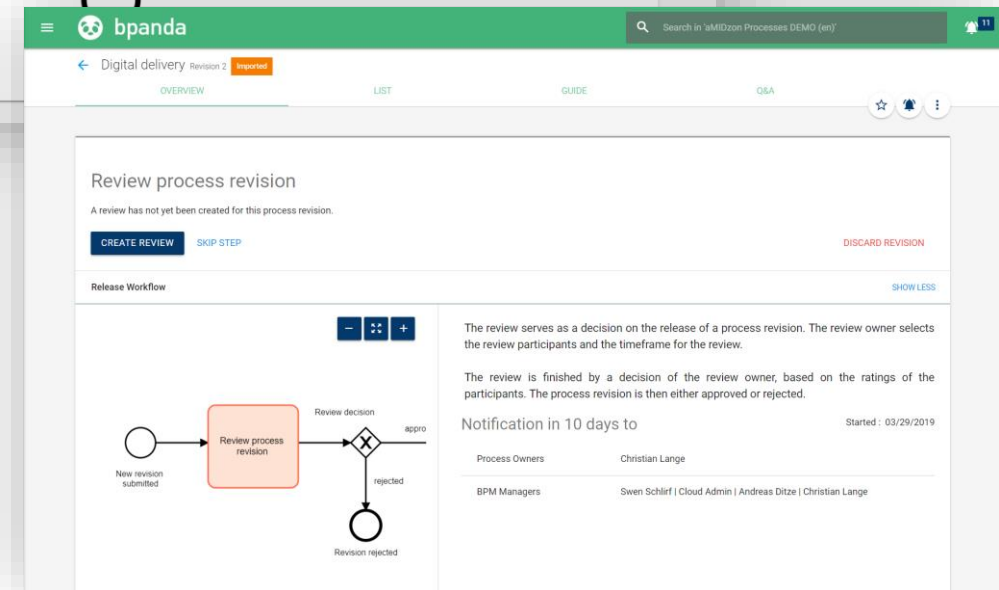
bpanda

Search in 'aMIDzon Processes DEMO (en)'

11

← Digital delivery Revision 2 Imported

OVERVIEW LIST GUIDE Q&A

Review process revision

A review has not yet been created for this process revision.

CREATE REVIEW SKIP STEP DISCARD REVISION

Release Workflow SHOW LESS

− + 

Review decision

appro

Review process revision

New revision submitted

rejected

Revision rejected

The review serves as a decision on the release of a process revision. The review owner selects the review participants and the timeframe for the review.

The review is finished by a decision of the review owner, based on the ratings of the participants. The process revision is then either approved or rejected.

Notification in 10 days to

Started : 03/29/2019

| Process Owners | Christian Lange |
|---|---|
| BPM Managers | Swen Schlirf \| Cloud Admin \| Andreas Ditze \| Christian Lange |